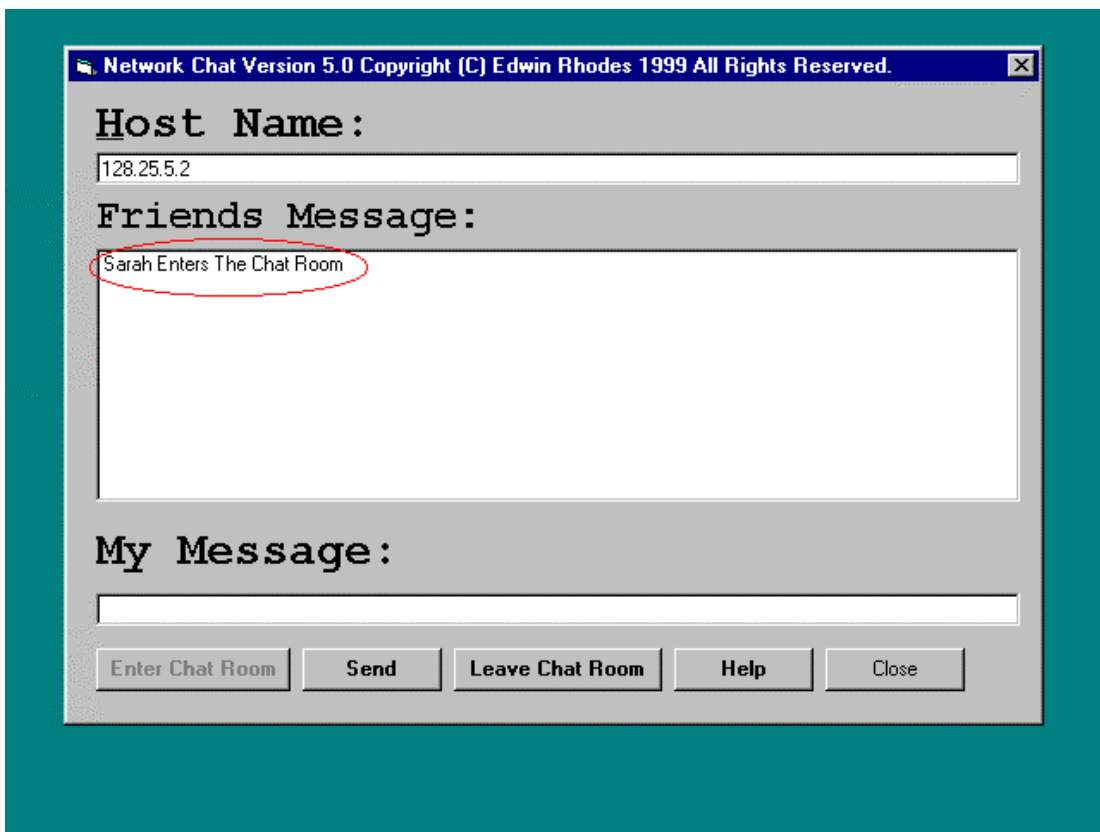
Network Chat Version 5.0 Copyright (C) Edwin Rhodes 1999 All Rights Reserved.

Host Name:

128.25.5.2

Friends Message:

Sarah Enters The Chat Room

My Message:

Enter Chat Room

Send

Leave Chat Room

Help

Close